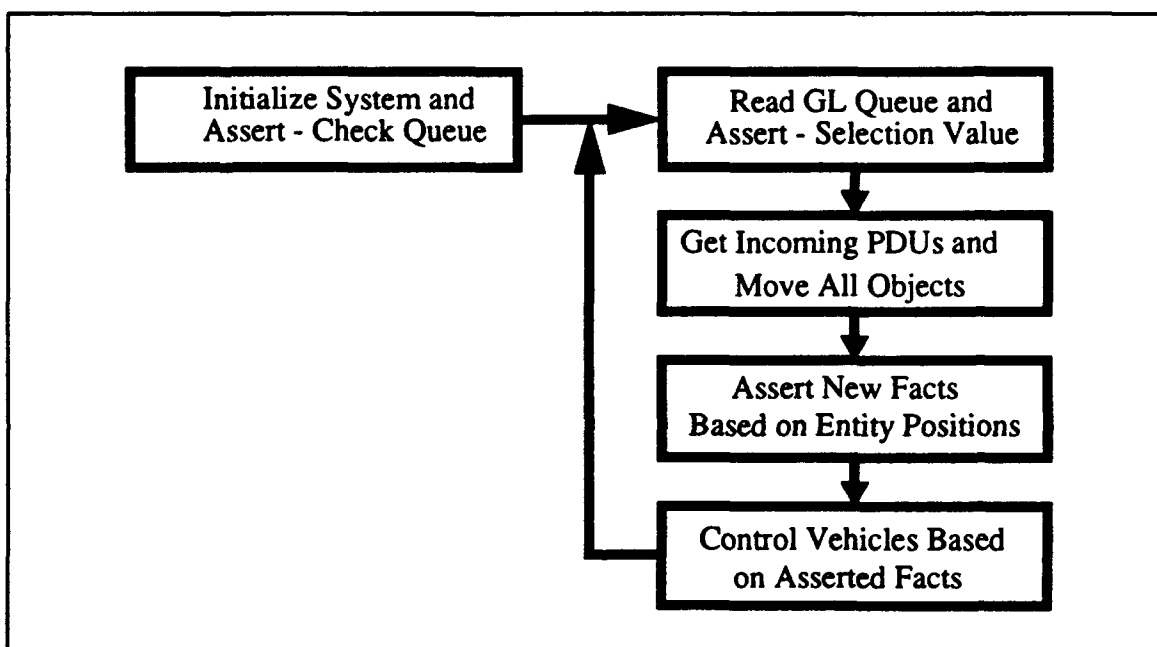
Initialize System and Assert - Check Queue

Read GL Queue and Assert - Selection Value

Get Incoming PDUs and Move All Objects

Assert New Facts Based on Entity Positions

Control Vehicles Based on Asserted Facts